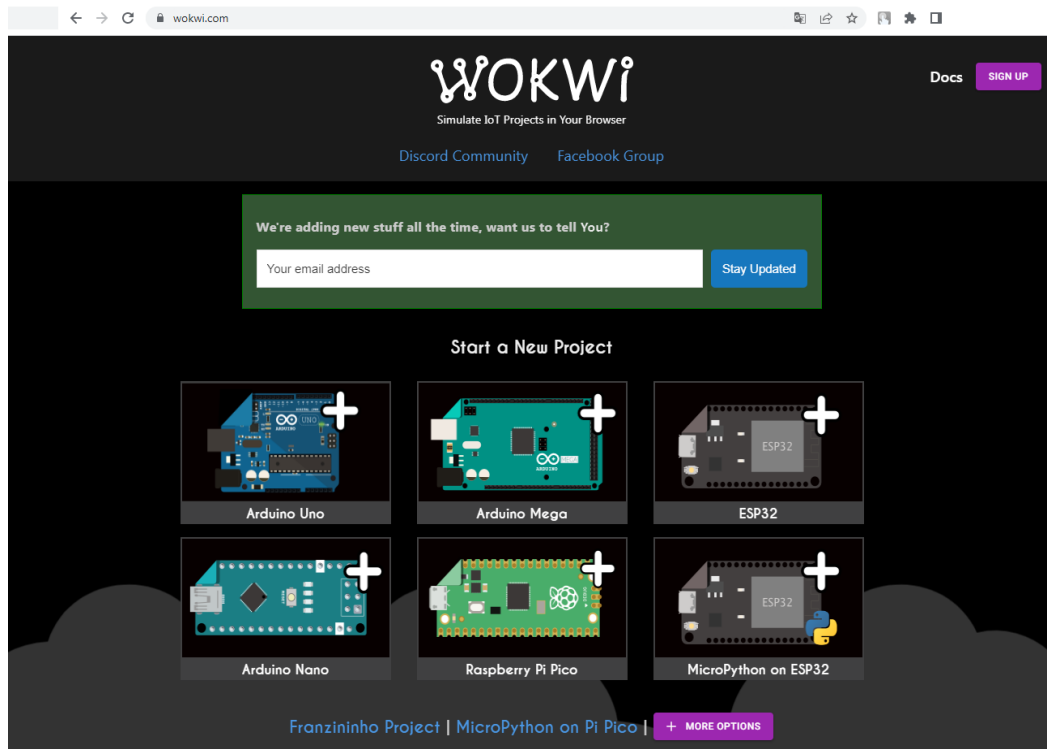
wokwi.com

WOKWI
Simulate IoT Projects in Your Browser

Docs SIGN UP

Discord Community Facebook Group

We're adding new stuff all the time, want us to tell You?

Your email address

Stay Updated

Start a New Project

UNO

ESP32

Arduino Uno

Arduino Mega

ESP32

ESP32

Arduino Nano

Raspberry Pi Pico

MicroPython on ESP32

Franzininho Project | MicroPython on Pi Pico | + MORE OPTIONS